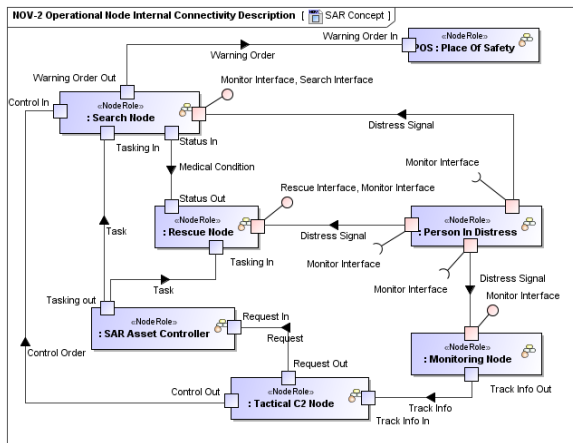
NOV-2 Operational Node Internal Connectivity Description [ SAR Concept ]

Warning Order In
«NodeRole»
POS : Place Of Safety

Warning Order

Warning Order Out

Monitor Interface, Search Interface

Control In

«NodeRole»
: Search Node

Distress Signal

Status In

Tasking In

Medical Condition

Monitor Interface

Status Out

Rescue Interface, Monitor Interface

Task

«NodeRole»
: Rescue Node

Distress Signal

«NodeRole»
: Person In Distress

Monitor Interface

Tasking In

Distress Signal

Task

Monitor Interface

Monitor Interface

Tasking out

Request In

«NodeRole»
: SAR Asset Controller

Request

Control Order

Request Out

«NodeRole»
: Monitoring Node

Control Out

«NodeRole»
: Tactical C2 Node

Track Info Out

Track Info

Track Info In